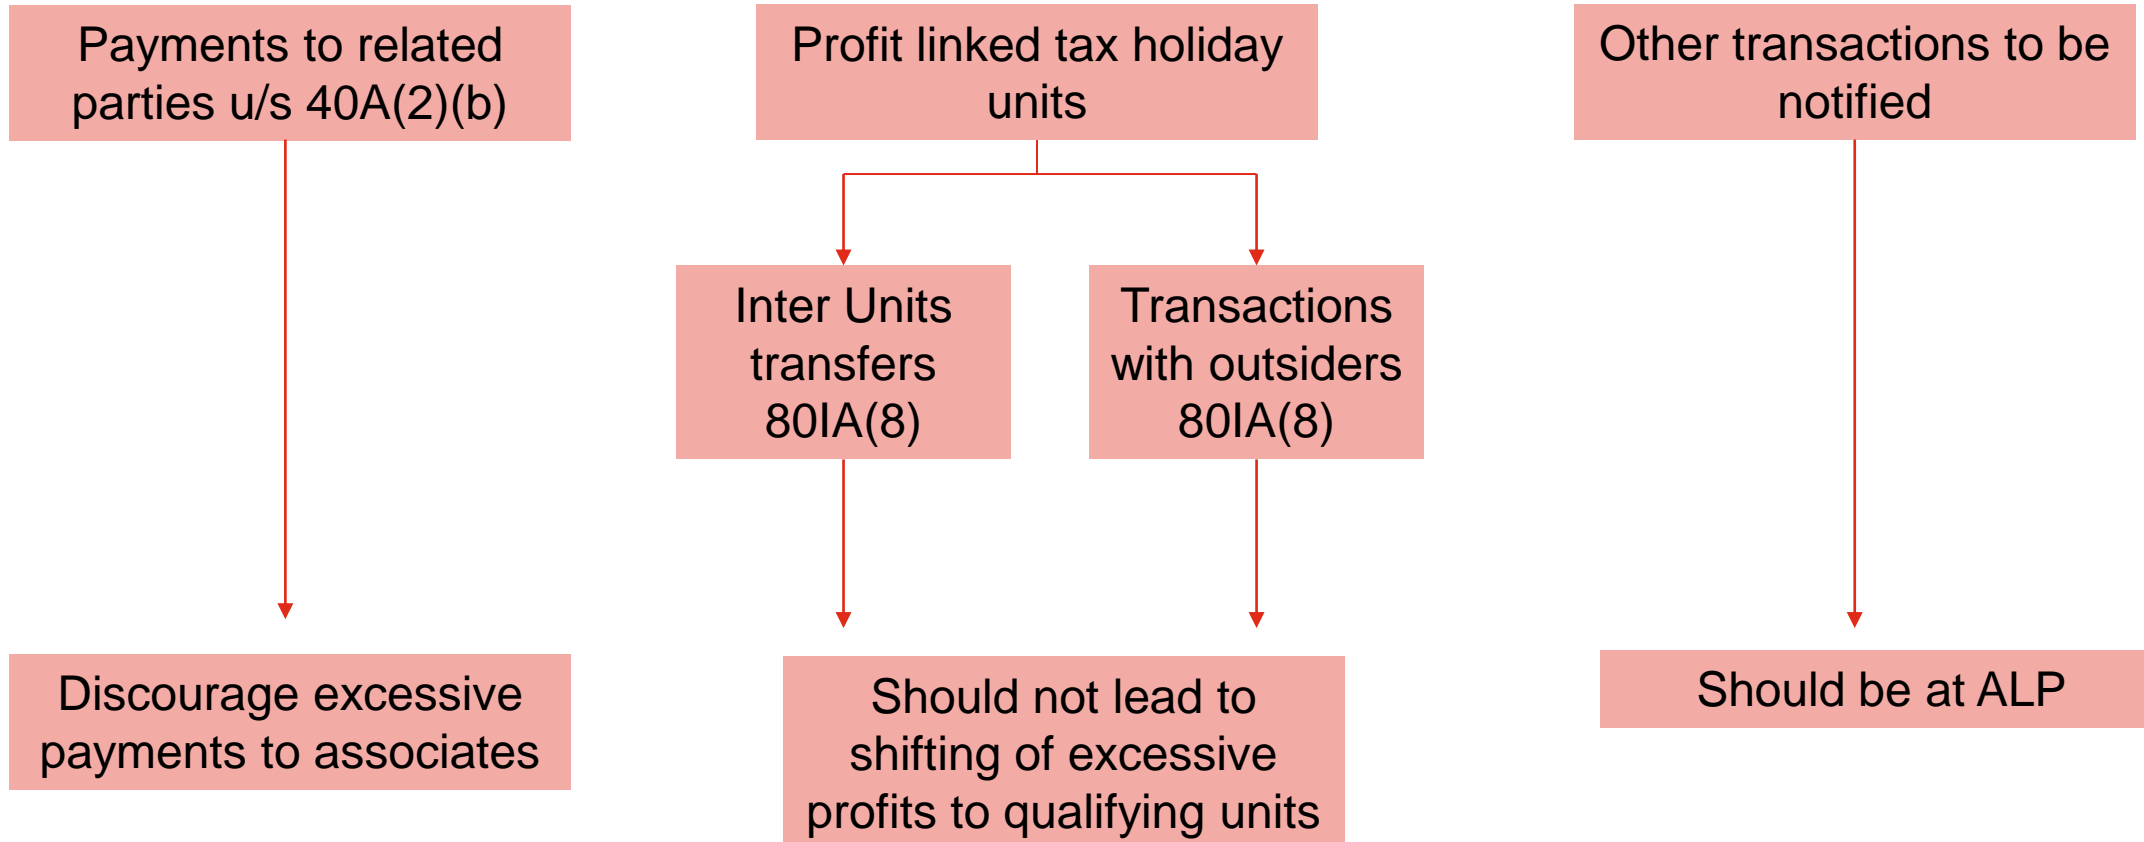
Payments to related parties u/s 40A(2)(b)

Profit linked tax holiday units

Other transactions to be notified

Inter Units transfers 80IA(8)

Transactions with outsiders 80IA(8)

Discourage excessive payments to associates

Should not lead to shifting of excessive profits to qualifying units

Should be at ALP